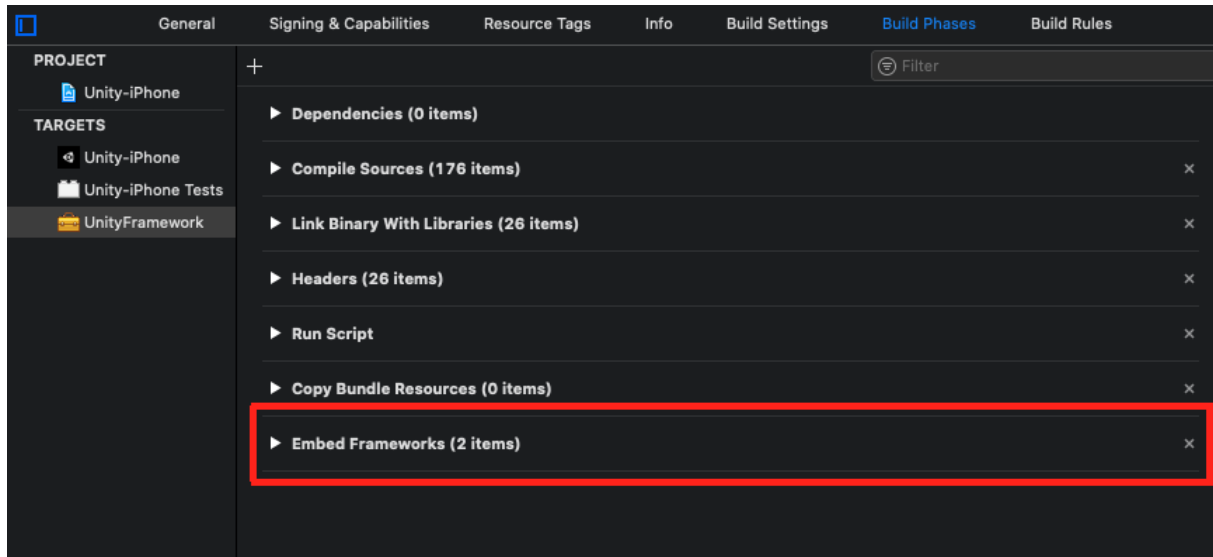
General Signing & Capabilities Resource Tags Info Build Settings Build Phases Build Rules

PROJECT
Unity-iPhone
TARGETS
Unity-iPhone
Unity-iPhone Tests
UnityFramework

+
Filter

▶ Dependencies (0 items)
▶ Compile Sources (176 items) ×
▶ Link Binary With Libraries (26 items) ×
▶ Headers (26 items) ×
▶ Run Script ×
▶ Copy Bundle Resources (0 items) ×
▶ Embed Frameworks (2 items) ×